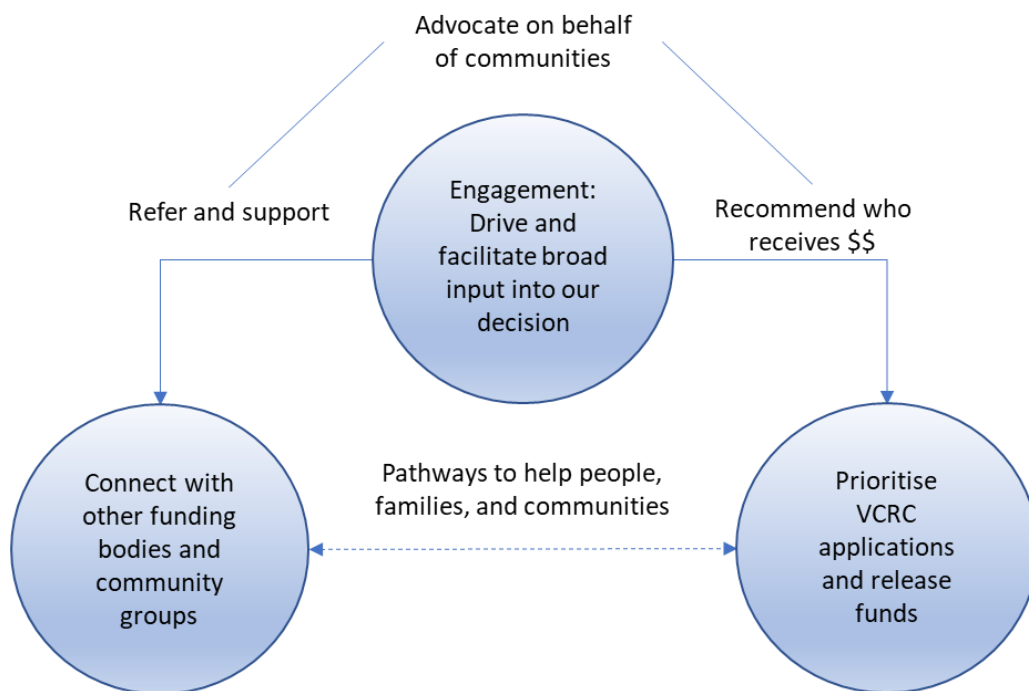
Advocate on behalf of communities

Refer and support

Engagement: Drive and facilitate broad input into our decision

Recommend who receives $$

Connect with other funding bodies and community groups

Pathways to help people, families, and communities

Prioritise VCRC applications and release funds